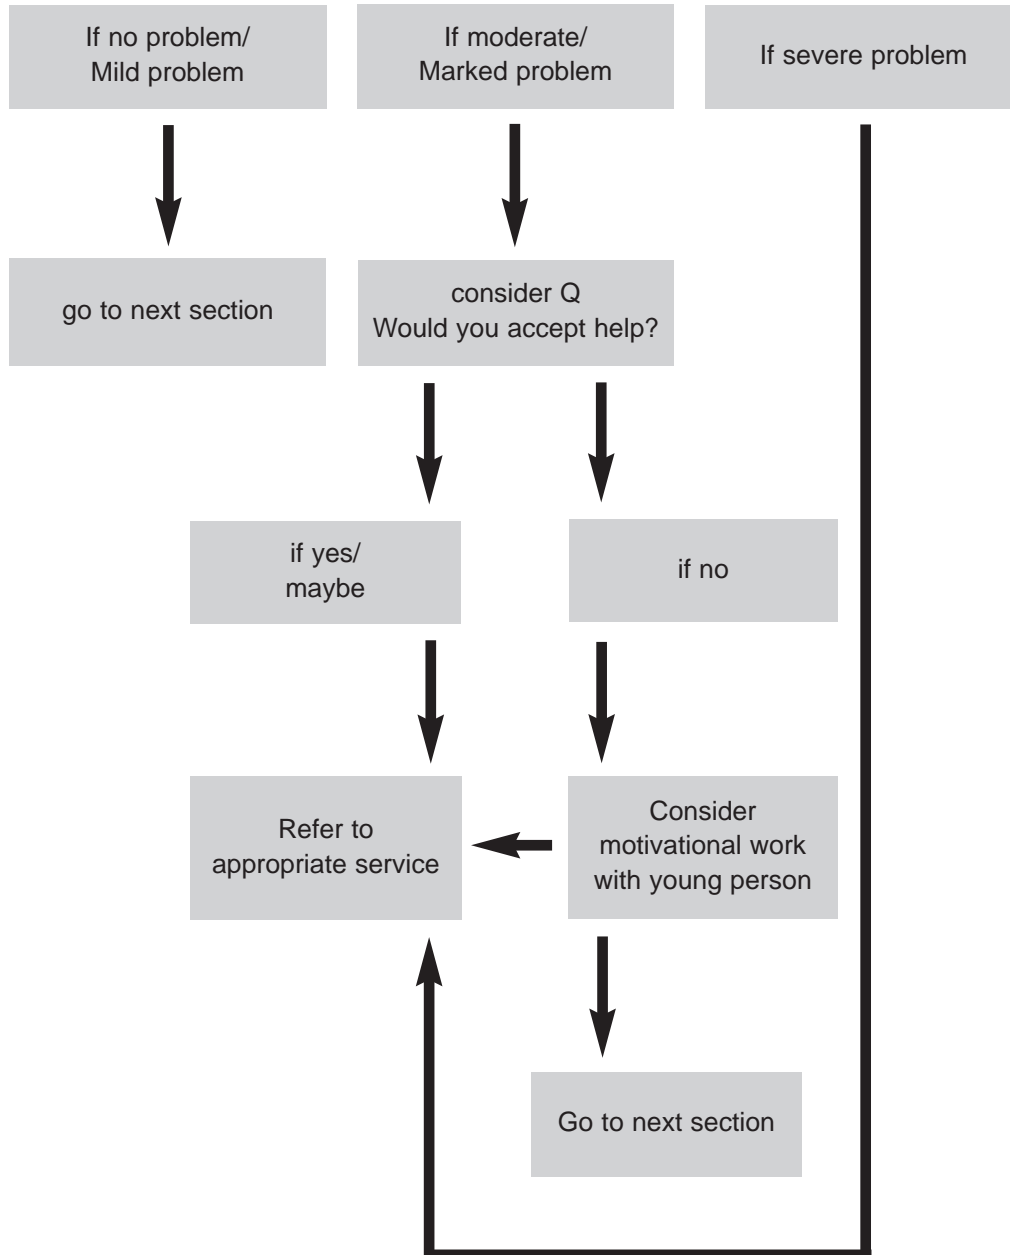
If no problem/
Mild problem

If moderate/
Marked problem

If severe problem

go to next section

consider Q
Would you accept help?

if yes/
maybe

if no

Refer to
appropriate service

Consider
motivational work
with young person

Go to next section